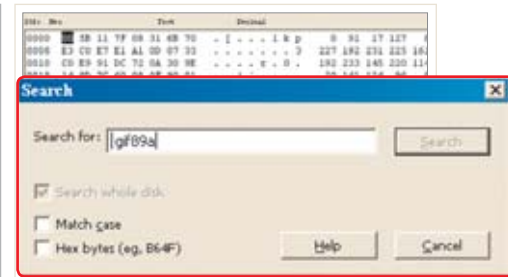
Offs Hex Text Decimal
0000 00 5B 11 7F 08 31 6B 70 . [ . . . . 1 k p 0 91 17 127 8
0008 E3 C0 E7 E1 A1 0D 07 33 . . . . . . . 3 227 192 231 225 16
0010 C0 E9 91 DC 72 0A 30 9E . . . . r . 0 . 192 233 145 220 11

Search
Search for: gif89a
Search
Search whole disk
Match case
Hex bytes (eg, B64F)
Help
Cancel